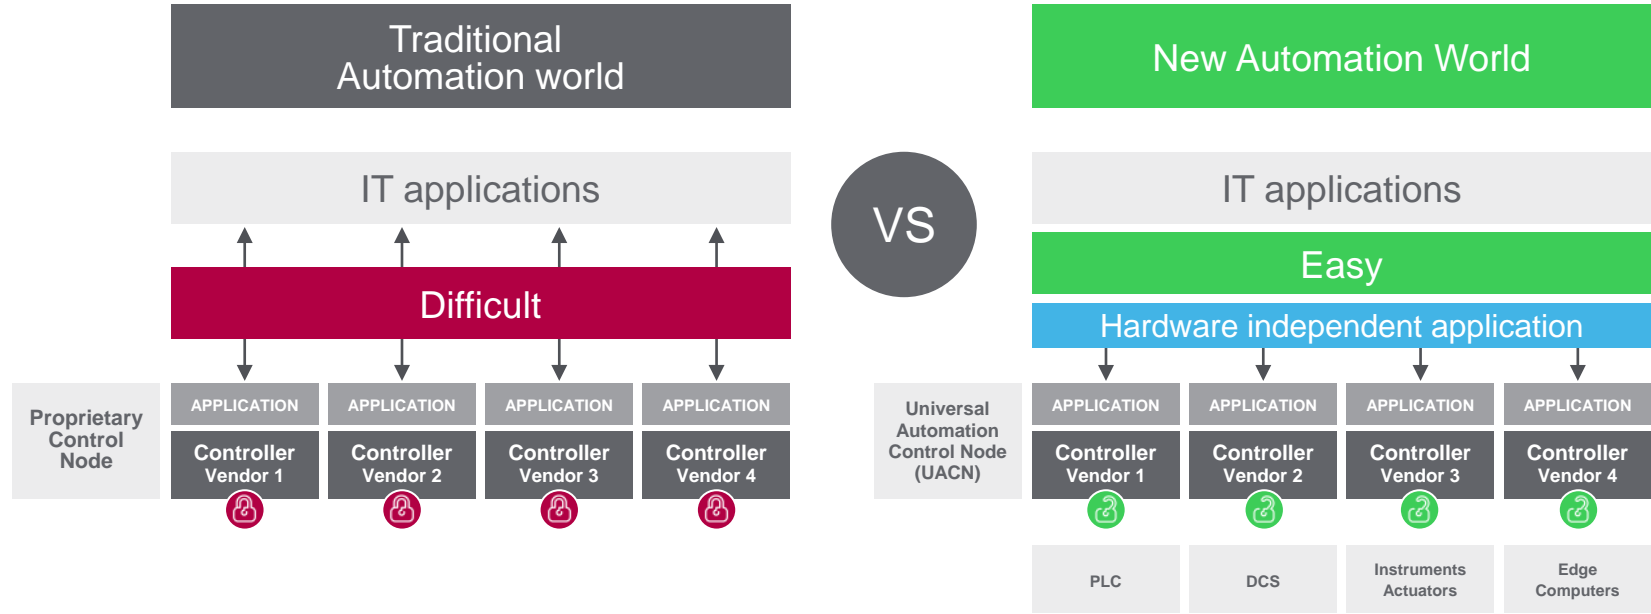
Traditional Automation world

IT applications

Difficult

Proprietary Control Node

APPLICATION

APPLICATION

APPLICATION

APPLICATION

Controller Vendor 1

Controller Vendor 2

Controller Vendor 3

Controller Vendor 4

VS

New Automation World

IT applications

Easy

Hardware independent application

Universal Automation Control Node (UACN)

APPLICATION

APPLICATION

APPLICATION

APPLICATION

Controller Vendor 1

Controller Vendor 2

Controller Vendor 3

Controller Vendor 4

PLC

DCS

Instruments Actuators

Edge Computers